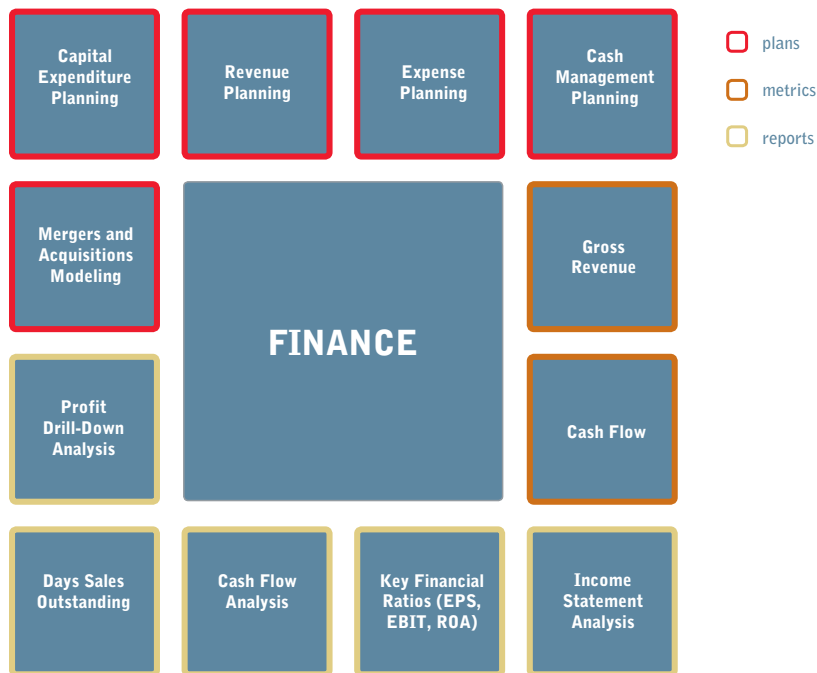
Capital Expenditure Planning

Revenue Planning

Expense Planning

Cash Management Planning

plans

metrics

reports

Mergers and Acquisitions Modeling

FINANCE

Gross Revenue

Profit Drill-Down Analysis

Cash Flow

Days Sales Outstanding

Cash Flow Analysis

Key Financial Ratios (EPS, EBIT, ROA)

Income Statement Analysis